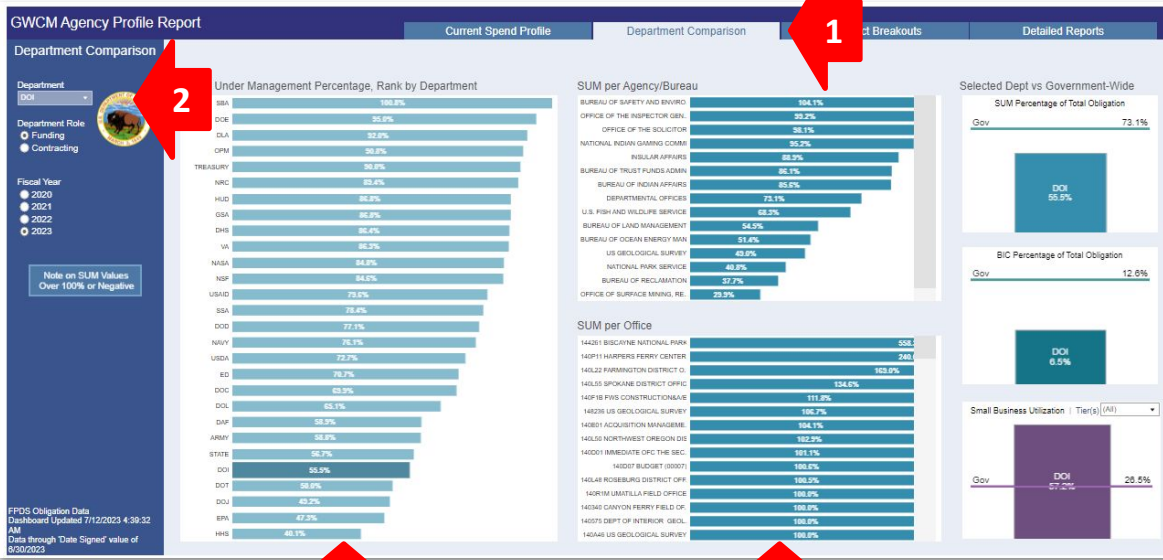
GWCM Agency Profile Report

Current Spend Profile | Department Comparison | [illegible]ct Breakouts | Detailed Reports

1

Department Comparison

Department
DOI

2

Department Role
Funding
Contracting

Fiscal Year
2020
2021
2022
2023

Note on SUM Values Over 100% or Negative

FPDS Obligation Data
Dashboard Updated 7/12/2023 4:39:32 AM
Data through 'Date Signed' value of 6/30/2023

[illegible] Under Management Percentage, Rank by Department

| | |
|---|---|
| SBA | 100.0% |
| DOE | 95.0% |
| DLA | 92.0% |
| OPM | 90.0% |
| TREASURY | 90.0% |
| NRC | 88.4% |
| HUD | 86.8% |
| GSA | 86.8% |
| DHS | 86.4% |
| VA | 86.3% |
| NASA | 84.8% |
| NSF | 84.6% |
| USAID | 79.6% |
| SSA | 78.4% |
| DOD | 77.1% |
| NAVY | 76.1% |
| USDA | 72.7% |
| ED | 70.7% |
| DOC | 68.9% |
| DOL | 63.1% |
| DAF | 58.5% |
| ARMY | 58.8% |
| STATE | 56.7% |
| DOI | 55.5% |
| DOT | 50.0% |
| DOJ | 43.2% |
| EPA | 47.3% |
| HHS | 40.1% |

SUM per Agency/Bureau

| | |
|---|---|
| BUREAU OF SAFETY AND ENVIRO | 104.1% |
| OFFICE OF THE INSPECTOR GEN. | 99.2% |
| OFFICE OF THE SOLICITOR | 98.1% |
| NATIONAL INDIAN GAMING COMMI | 95.2% |
| INSULAR AFFAIRS | 88.9% |
| BUREAU OF TRUST FUNDS ADMIN | 86.1% |
| BUREAU OF INDIAN AFFAIRS | 85.6% |
| DEPARTMENTAL OFFICES | 73.1% |
| U.S. FISH AND WILDLIFE SERVICE | 68.3% |
| BUREAU OF LAND MANAGEMENT | 54.5% |
| BUREAU OF OCEAN ENERGY MAN | 51.4% |
| US GEOLOGICAL SURVEY | 49.0% |
| NATIONAL PARK SERVICE | 40.8% |
| BUREAU OF RECLAMATION | 37.7% |
| OFFICE OF SURFACE MINING, RE. | 29.9% |

SUM per Office

| | |
|---|---|
| 144261 BISCAYNE NATIONAL PARK | 558.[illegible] |
| 140P11 HARPERS FERRY CENTER | 240.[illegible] |
| 140L22 FARMINGTON DISTRICT O. | 163.0% |
| 140L55 SPOKANE DISTRICT OFFIC | 134.6% |
| 140F1B FWS CONSTRUCTION&E | 111.8% |
| 148236 US GEOLOGICAL SURVEY | 106.7% |
| 140B01 ACQUISITION MANAGEME. | 104.1% |
| 140L50 NORTHWEST OREGON DIS | 102.9% |
| 140D01 IMMEDIATE OFC THE SEC. | 101.1% |
| 140D07 BUDGET (00007) | 100.6% |
| 140L48 ROSEBURG DISTRICT OFF | 100.5% |
| 140R1M UMATILLA FIELD OFFICE | 100.0% |
| 140340 CANYON FERRY FIELD OF. | 100.0% |
| 140575 DEPT OF INTERIOR GEOL. | 100.0% |
| 140A46 US GEOLOGICAL SURVEY | 100.0% |

Selected Dept vs Government-Wide

SUM Percentage of Total Obligation
Gov 73.1%
DOI 55.5%

BIC Percentage of Total Obligation
Gov 12.6%
DOI 6.5%

Small Business Utilization | Tier(s) (All)
Gov 26.5%
DOI 57.2%